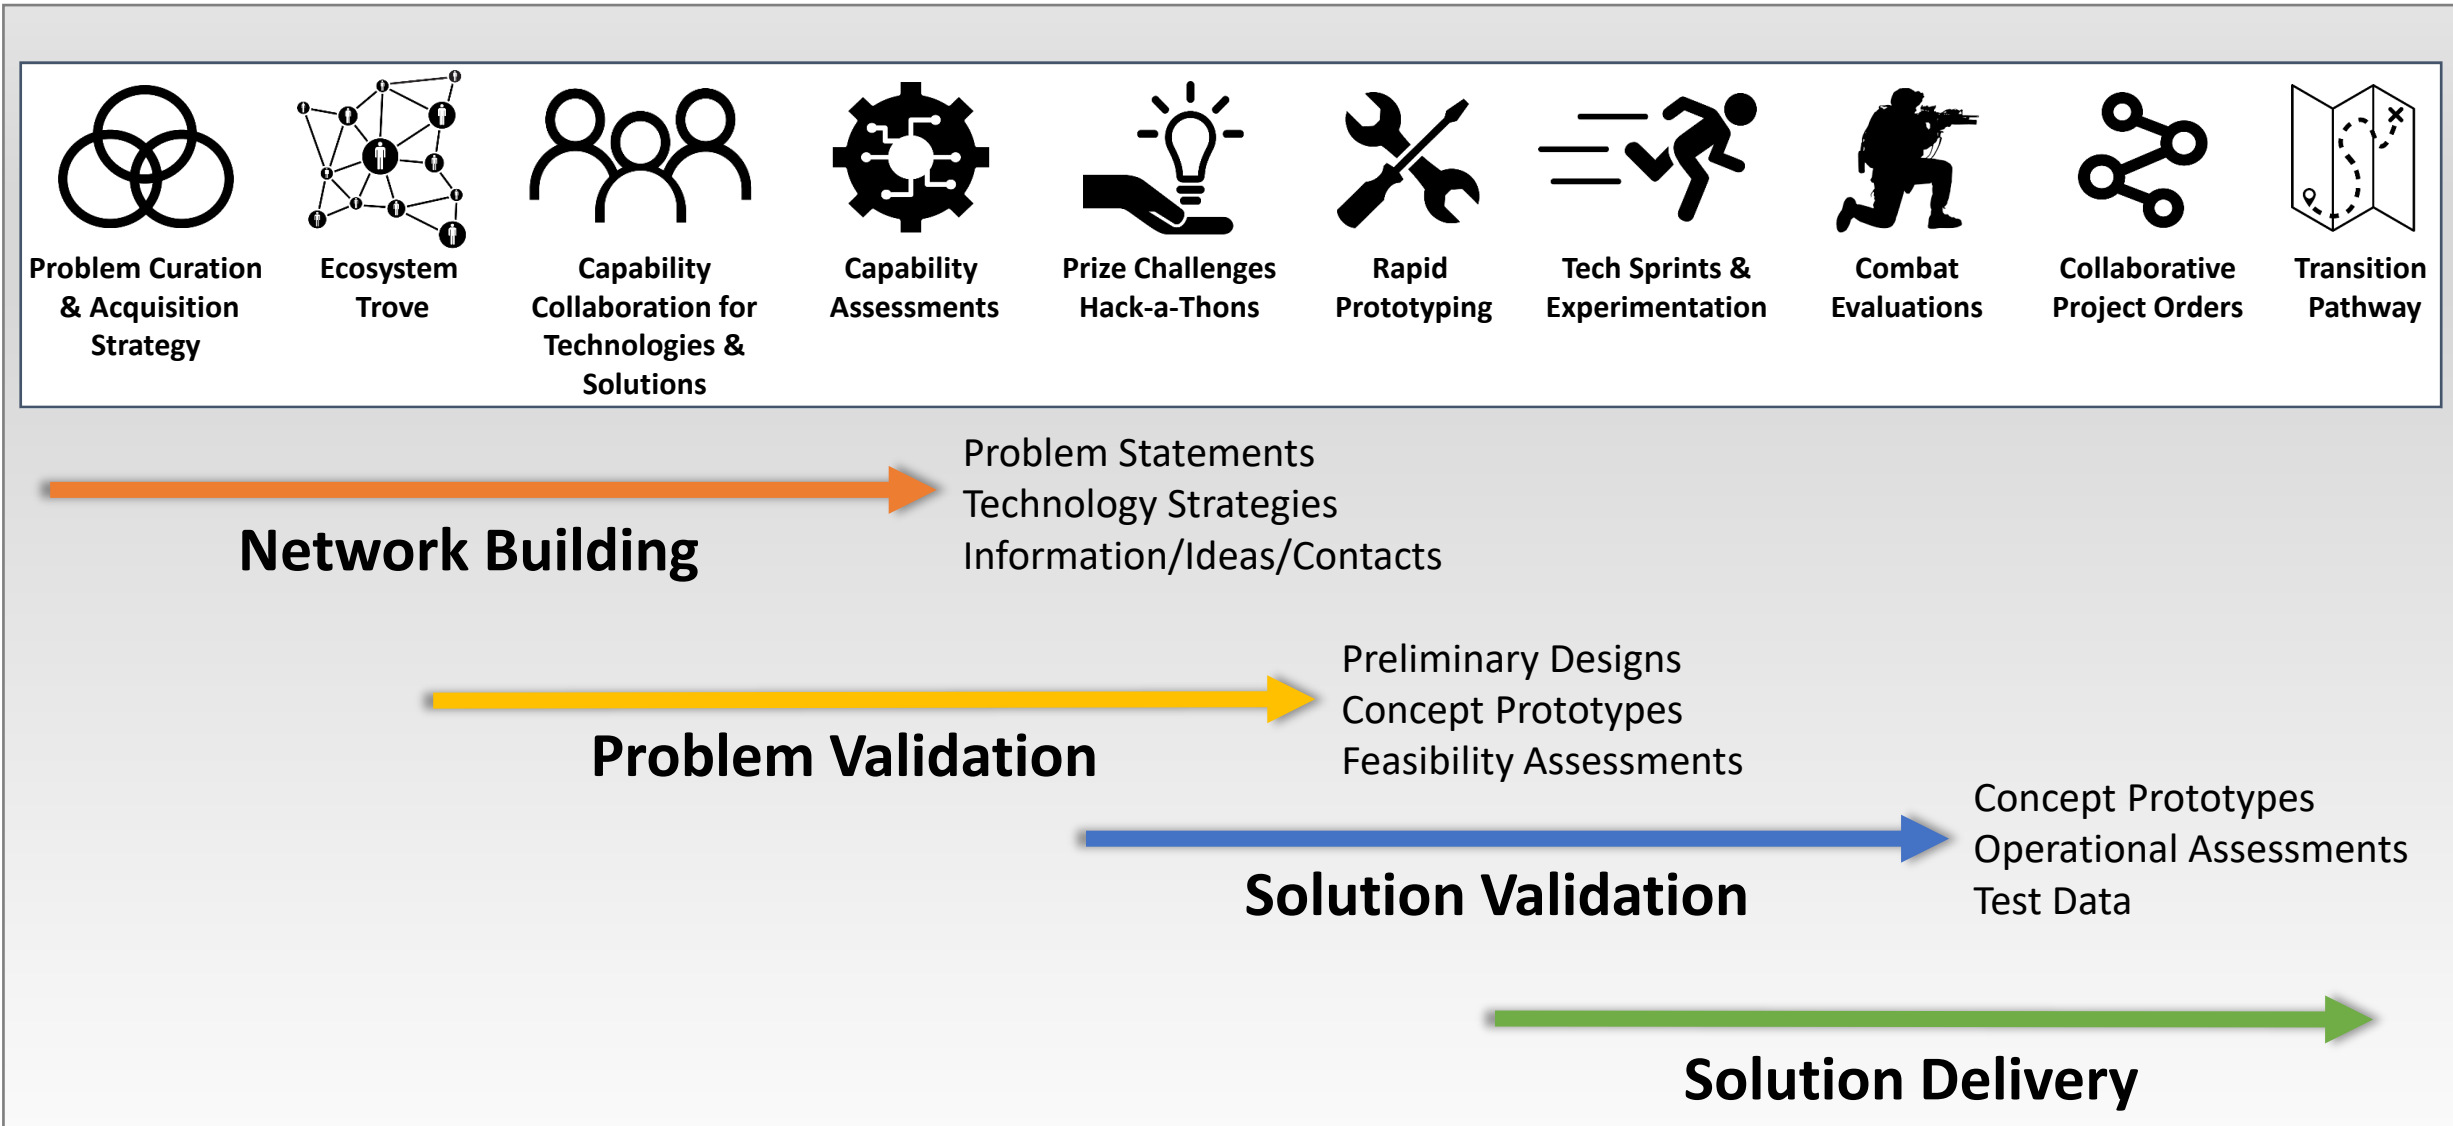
Problem Curation & Acquisition Strategy

Ecosystem Trove

Capability Collaboration for Technologies & Solutions

Capability Assessments

Prize Challenges Hack-a-Thons

Rapid Prototyping

Tech Sprints & Experimentation

Combat Evaluations

Collaborative Project Orders

Transition Pathway

Network Building

Problem Statements
Technology Strategies
Information/Ideas/Contacts

Problem Validation

Preliminary Designs
Concept Prototypes
Feasibility Assessments

Solution Validation

Concept Prototypes
Operational Assessments
Test Data

Solution Delivery